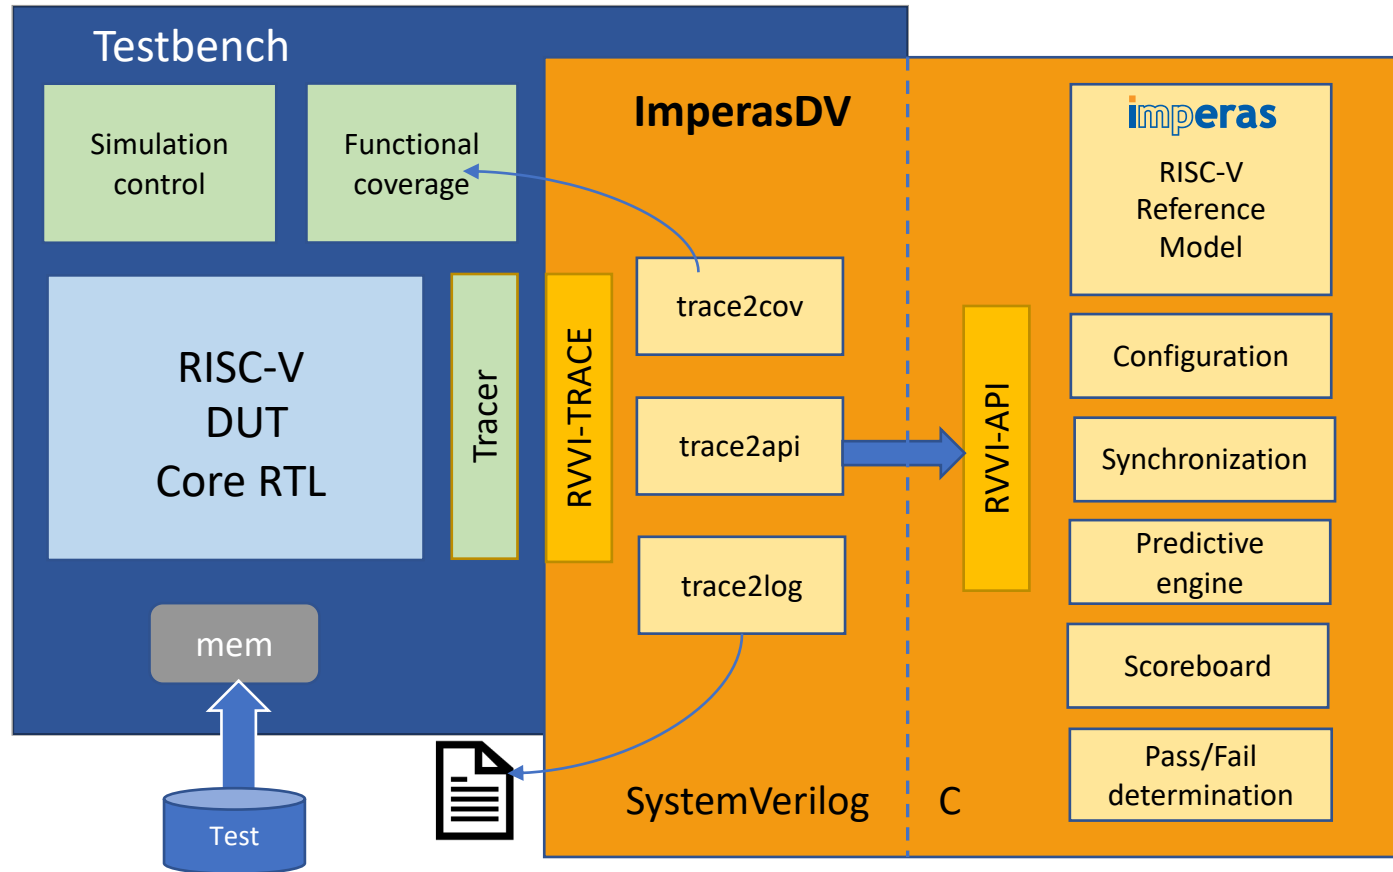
Testbench

Simulation control

Functional coverage

RISC-V DUT Core RTL

Tracer

mem

Test

ImperasDV

RVVI-TRACE

trace2cov

trace2api

trace2log

SystemVerilog

C

RVVI-API

imperas

RISC-V Reference Model

Configuration

Synchronization

Predictive engine

Scoreboard

Pass/Fail determination